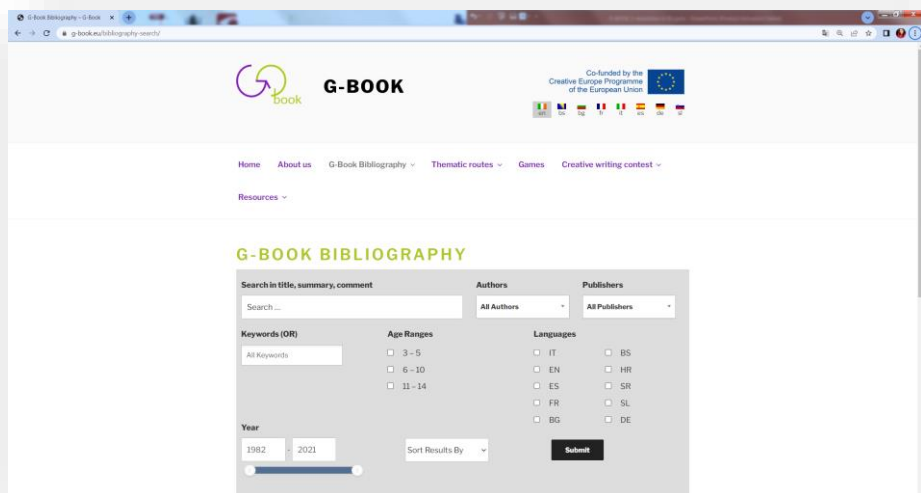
G-Book Bibliography – G-Book ×

g-book.eu/bibliography-search/

book

G-BOOK

Co-funded by the
Creative Europe Programme
of the European Union

en bs bg fr it es de sl

Home About us G-Book Bibliography ⌄ Thematic routes ⌄ Games Creative writing contest ⌄

Resources ⌄

G-BOOK BIBLIOGRAPHY

Search in title, summary, comment

Search ...

Authors

All Authors

Publishers

All Publishers

Keywords (OR)

All Keywords

Age Ranges

3 – 5

6 – 10

11 – 14

Languages

IT

EN

ES

FR

BG

BS

HR

SR

SL

DE

Year

1982 - 2021

Sort Results By

Submit